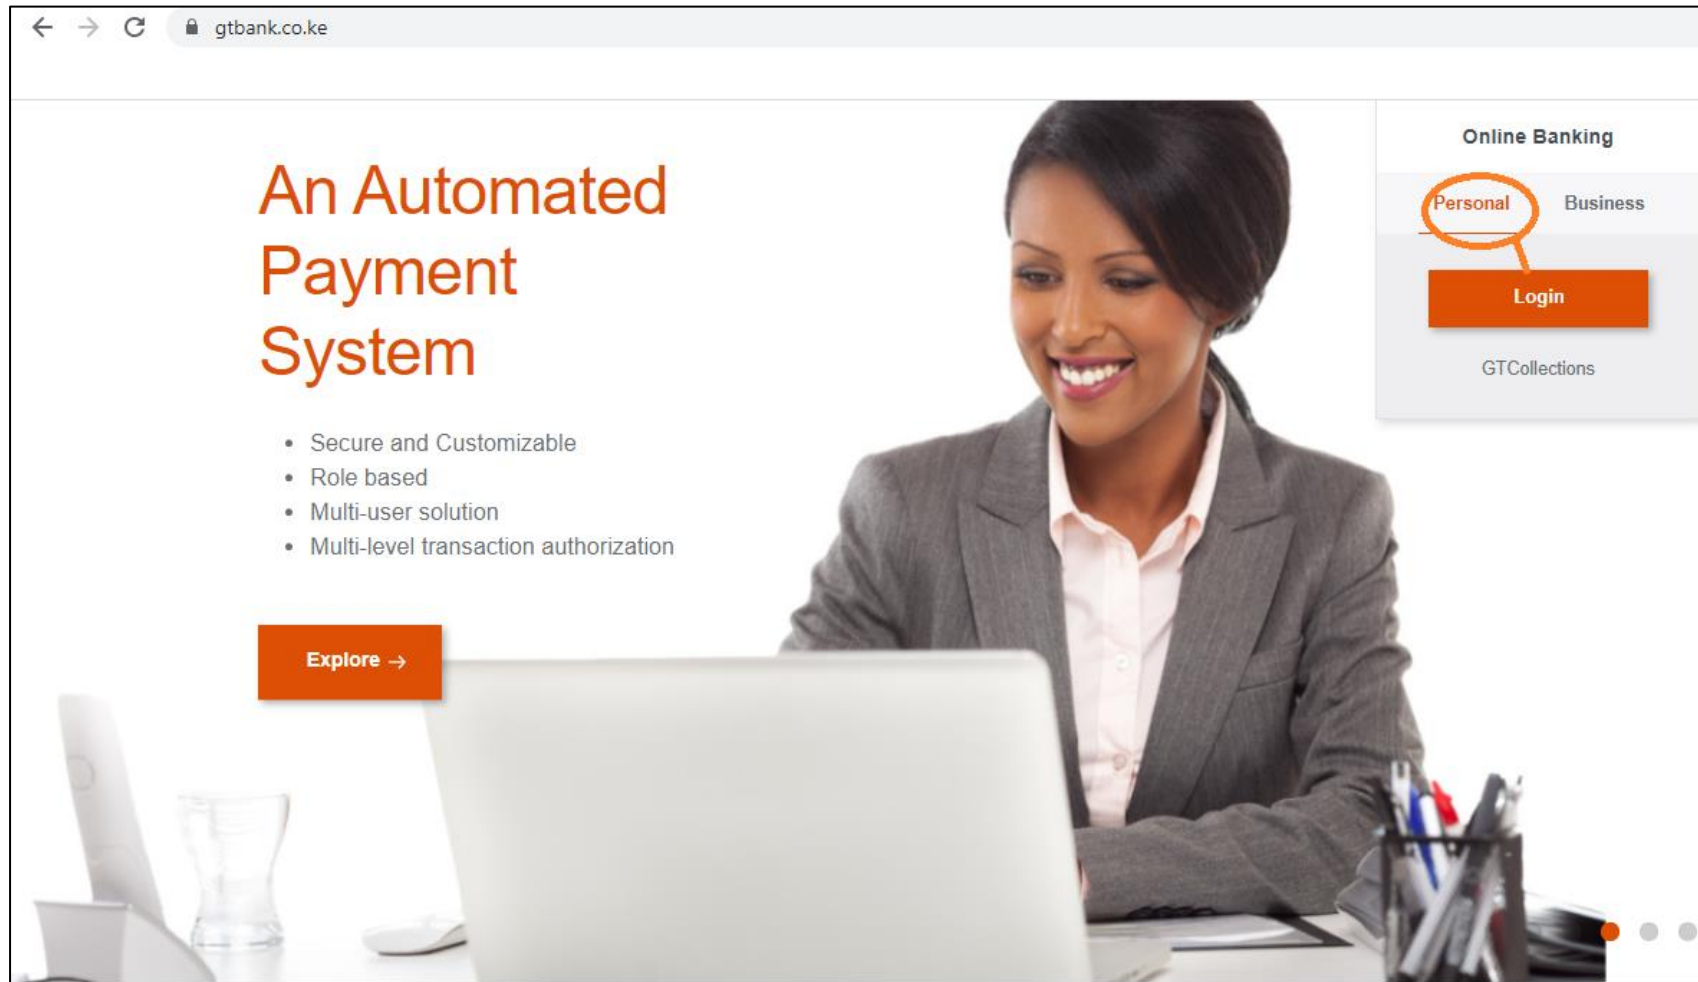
gtbank.co.ke

An Automated Payment System

- Secure and Customizable
- Role based
- Multi-user solution
- Multi-level transaction authorization

Explore →

Online Banking

Personal Business

Login

GTCollections